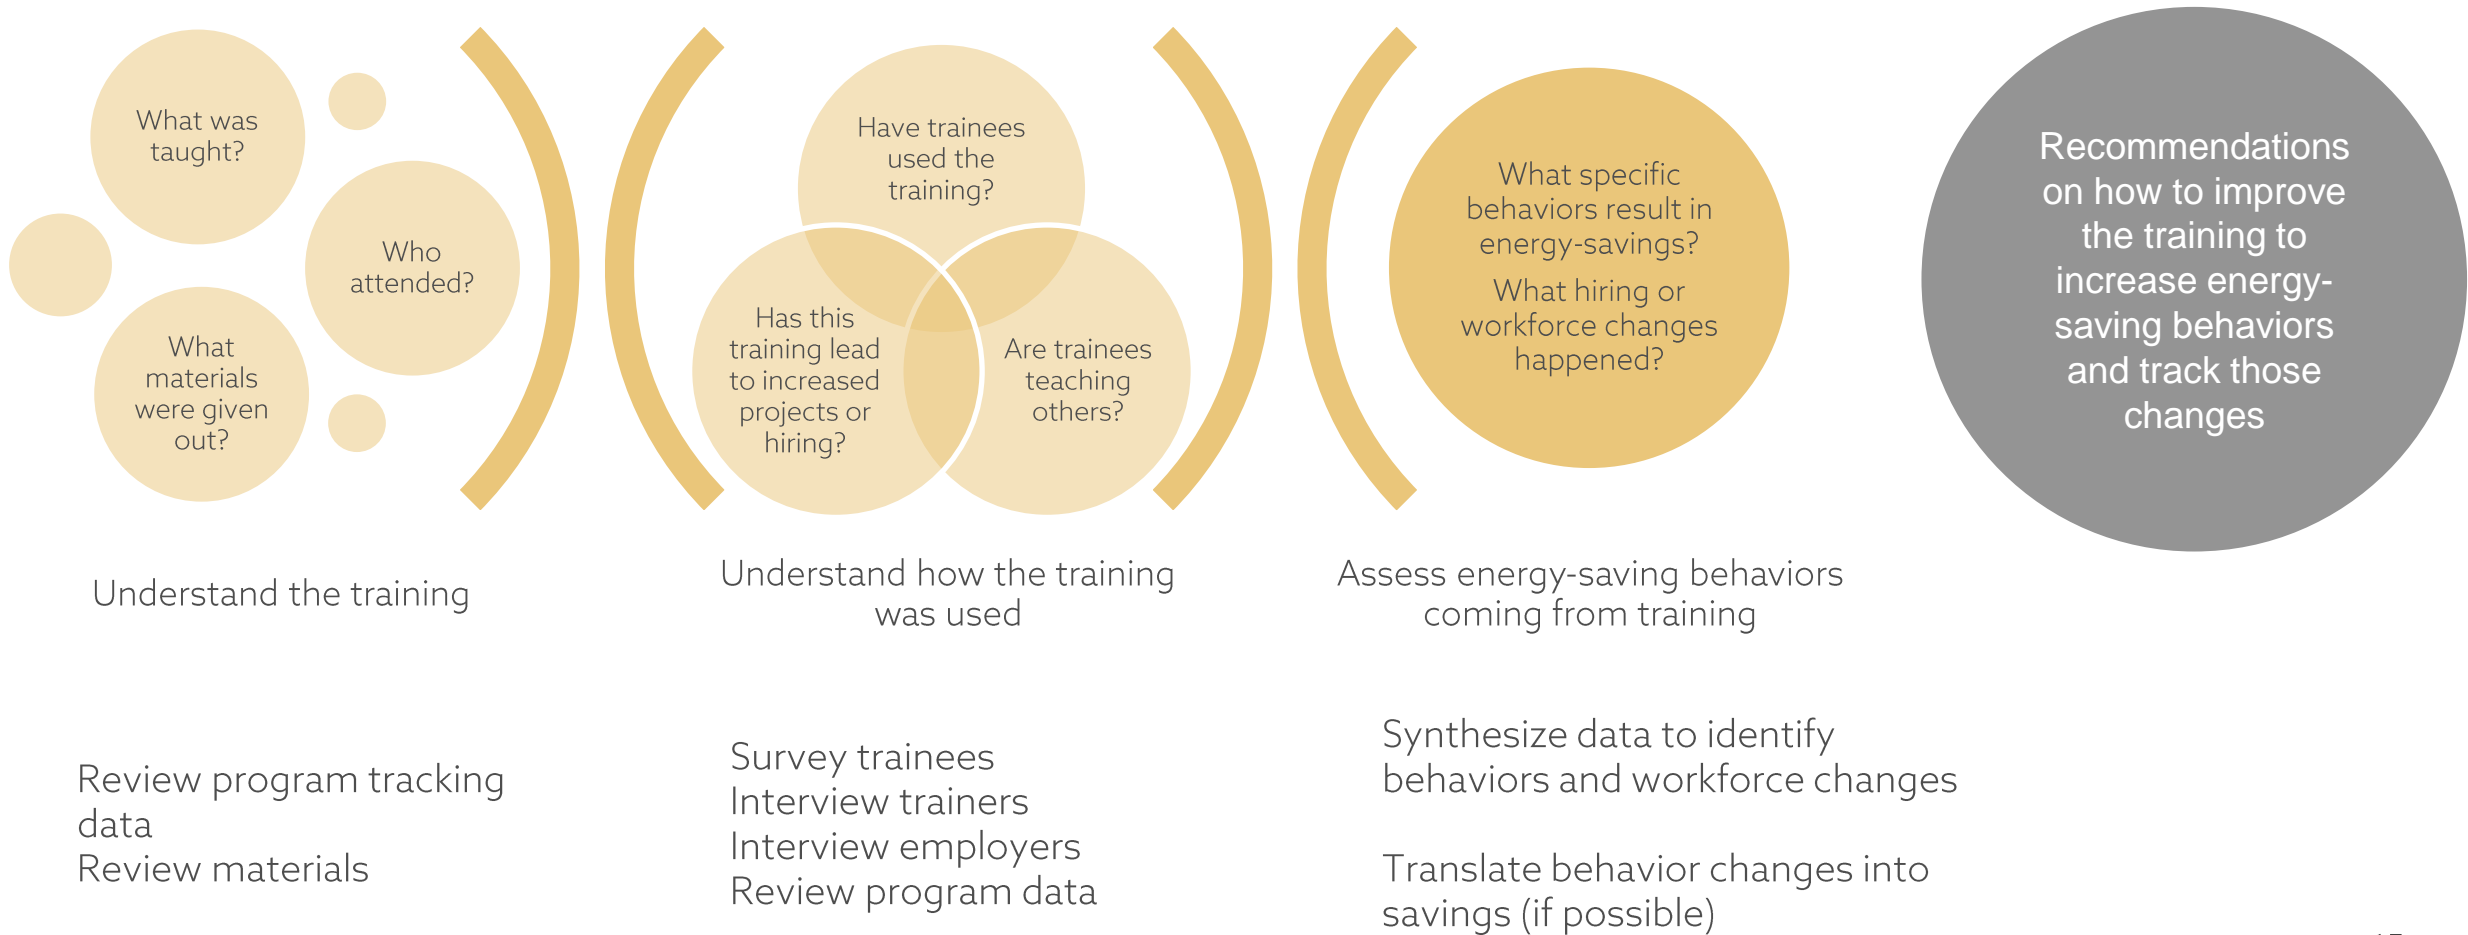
What was taught?

Who attended?

What materials were given out?

Have trainees used the training?

Has this training lead to increased projects or hiring?

Are trainees teaching others?

What specific behaviors result in energy-savings?

What hiring or workforce changes happened?

Recommendations on how to improve the training to increase energy-saving behaviors and track those changes

Understand the training

Understand how the training was used

Assess energy-saving behaviors coming from training

Review program tracking data
Review materials

Survey trainees
Interview trainers
Interview employers
Review program data

Synthesize data to identify behaviors and workforce changes

Translate behavior changes into savings (if possible)